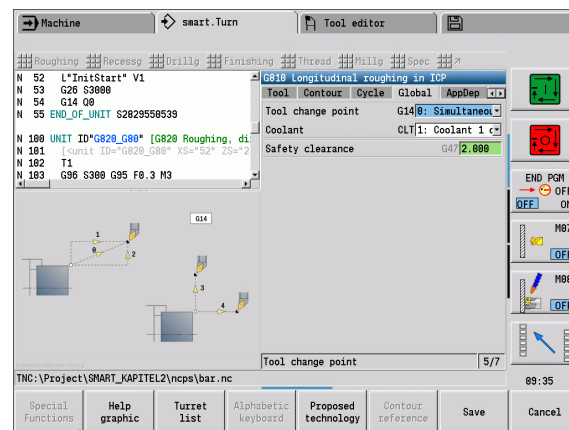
Machine | smart.Turn | Tool editor

Roughing Recessg Drillg Finishing Thread Millg Spec

N 52 L"InitStart" V1
N 53 G26 S3000
N 54 G14 Q0
N 55 END_OF_UNIT S2829550539

N 100 UNIT ID"G820_G80" [G820 Roughing, di
N 101 [<unit ID="G820_G80" XS="52" ZS="2
N 102 T1
N 103 G96 S300 G95 F0.3 M3

G810 Longitudinal roughing in ICP
Tool | Contour | Cycle | Global | AppDep
Tool change point G14 0: Simultaneou
Coolant CLT 1: Coolant 1 c
Safety clearance G47 2.000

G14
1
0
2
3
4

Tool change point 5/7

TNC:\Project\SMART_KAPITEL2\ncps\bar.nc

END PGM
OFF ON
M07
OFF
M08
OFF

09:35

Special Functions | Help graphic | Turret list | Alphabetic keyboard | Proposed technology | Contour reference | Save | Cancel